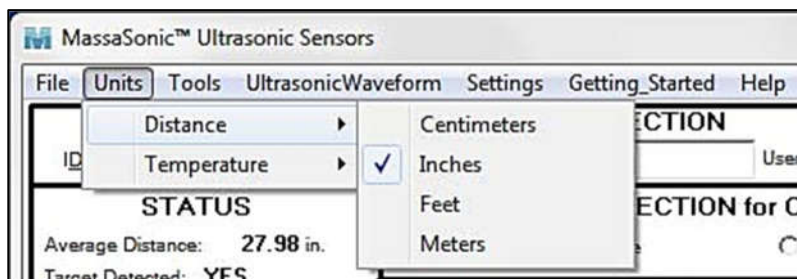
MassaSonic™ Ultrasonic Sensors

File Units Tools UltrasonicWaveform Settings Getting_Started Help

Distance ▸
Temperature ▸

Centimeters
✓ Inches
Feet
Meters

ID
ECTION
Use

STATUS
Average Distance: 27.98 in.
Target Detected: YES

ECTION for C
e